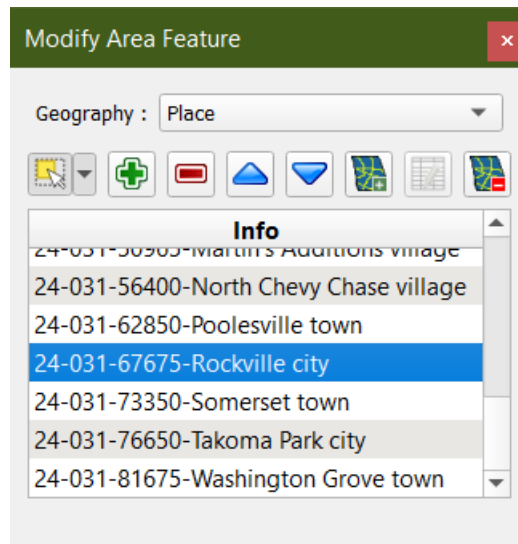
Modify Area Feature
×

Geography : Place

Info
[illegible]
24-031-56400-North Chevy Chase village
24-031-62850-Poolesville town
24-031-67675-Rockville city
24-031-73350-Somerset town
24-031-76650-Takoma Park city
24-031-81675-Washington Grove town